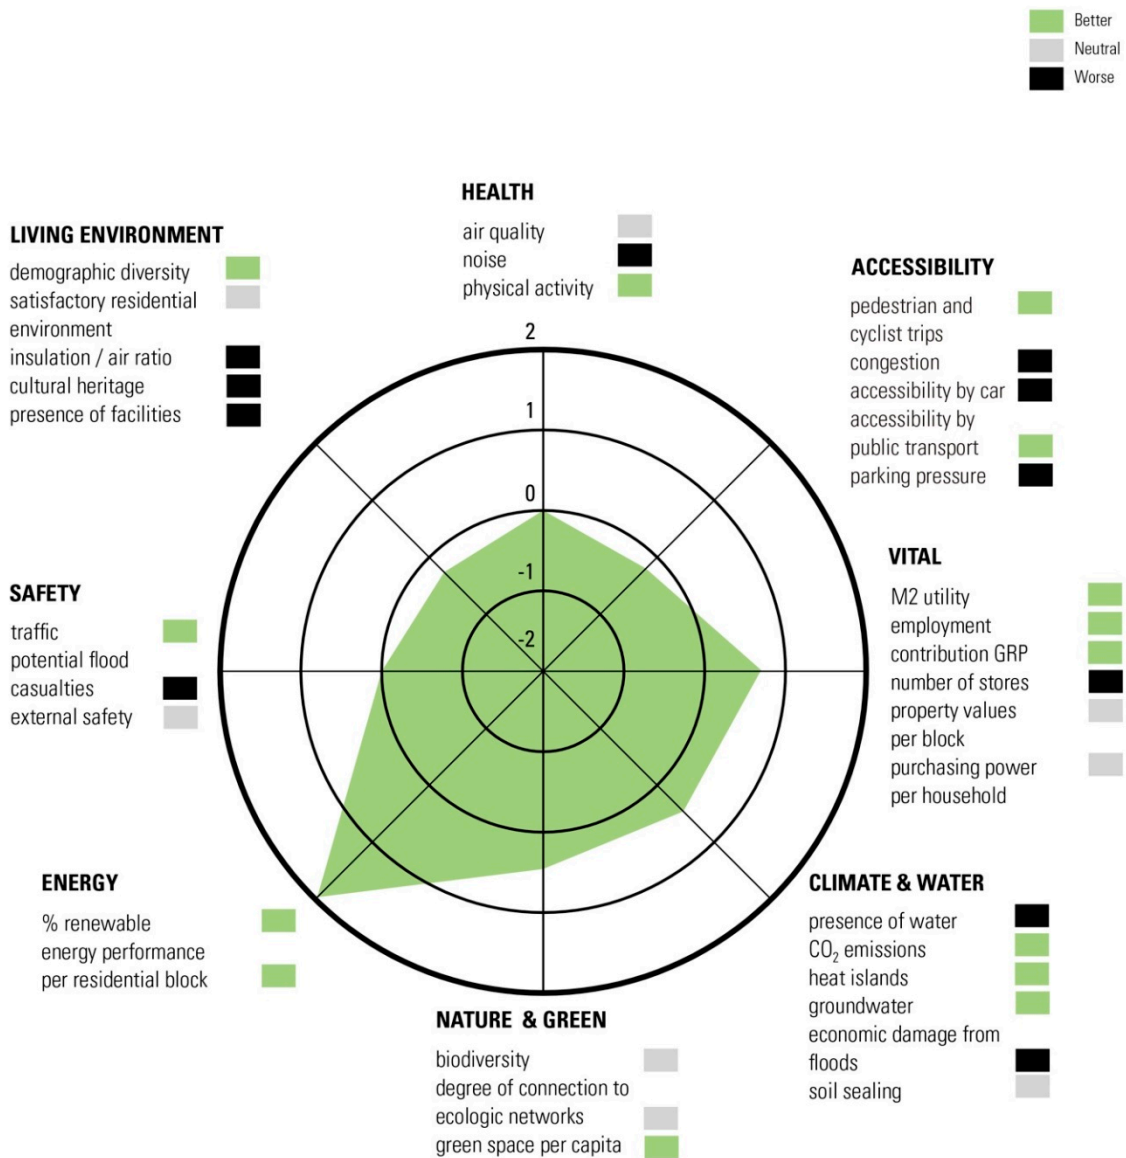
Better
Neutral
Worse

HEALTH
air quality
noise
physical activity

LIVING ENVIRONMENT
demographic diversity
satisfactory residential environment
insulation / air ratio
cultural heritage
presence of facilities

ACCESSIBILITY
pedestrian and cyclist trips
congestion
accessibility by car
accessibility by public transport
parking pressure

2
1
0
-1
-2

VITAL
M2 utility
employment
contribution GRP
number of stores
property values per block
purchasing power per household

SAFETY
traffic
potential flood casualties
external safety

ENERGY
% renewable
energy performance per residential block

CLIMATE & WATER
presence of water
$CO_2$ emissions
heat islands
groundwater
economic damage from floods
soil sealing

NATURE & GREEN
biodiversity
degree of connection to ecologic networks
green space per capita